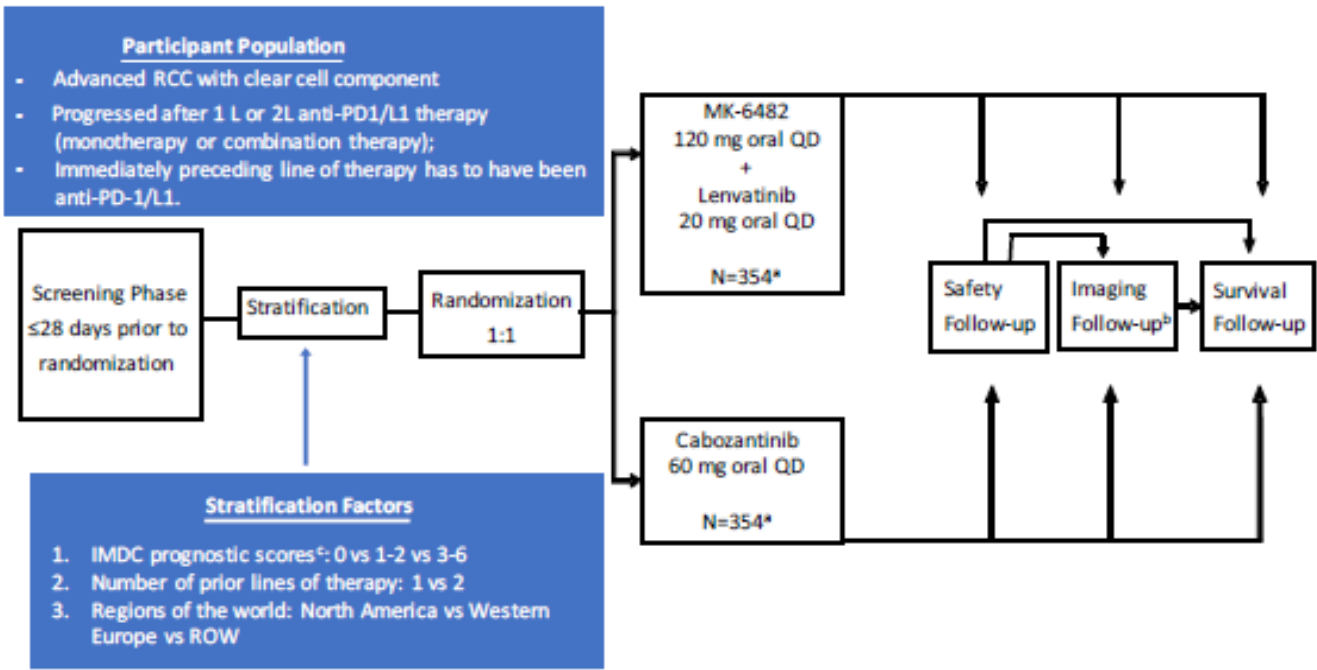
**Participant Population**

- Advanced RCC with clear cell component
- Progressed after 1 L or 2L anti-PD1/L1 therapy (monotherapy or combination therapy);
- Immediately preceding line of therapy has to have been anti-PD-1/L1.

Screening Phase ≤28 days prior to randomization

Stratification

Randomization 1:1

MK-6482 120 mg oral QD + Lenvatinib 20 mg oral QD

N=354*

Cabozantinib 60 mg oral QD

N=354*

Safety Follow-up

Imaging Follow-up$^b$

Survival Follow-up

**Stratification Factors**

1. IMDC prognostic scores$^c$: 0 vs 1-2 vs 3-6
2. Number of prior lines of therapy: 1 vs 2
3. Regions of the world: North America vs Western Europe vs ROW